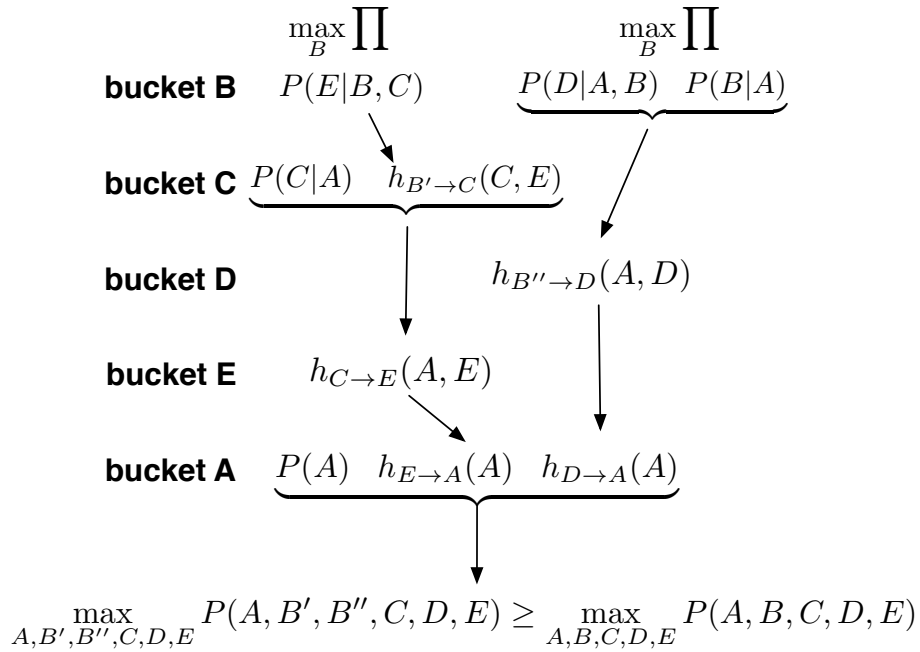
$\max_B \prod$ $\max_B \prod$

**bucket B** $P(E|B,C)$ $P(D|A,B)$ $P(B|A)$

**bucket C** $P(C|A)$ $h_{B'\to C}(C,E)$

**bucket D** $h_{B''\to D}(A,D)$

**bucket E** $h_{C\to E}(A,E)$

**bucket A** $P(A)$ $h_{E\to A}(A)$ $h_{D\to A}(A)$

$\max_{A,B',B'',C,D,E} P(A,B',B'',C,D,E) \geq \max_{A,B,C,D,E} P(A,B,C,D,E)$